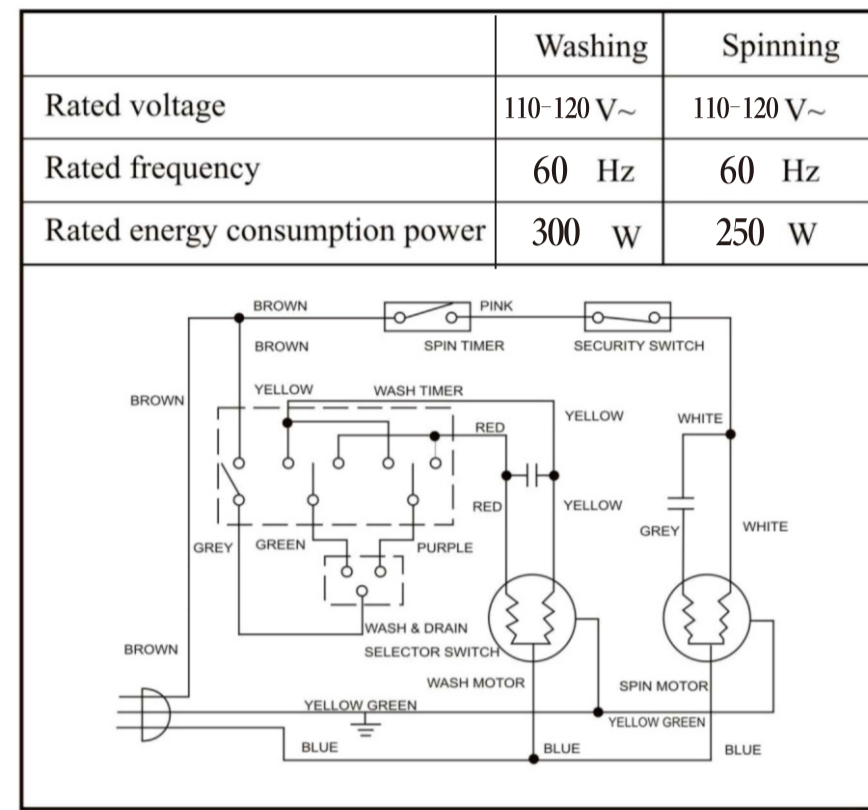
| | Washing | Spinning |
|---|---|---|
| Rated voltage | 110−120 V~ | 110−120 V~ |
| Rated frequency | 60 Hz | 60 Hz |
| Rated energy consumption power | 300 W | 250 W |

BROWN
PINK
BROWN
SPIN TIMER
SECURITY SWITCH
BROWN
YELLOW
WASH TIMER
YELLOW
WHITE
RED
RED
YELLOW
GREY
WHITE
GREY
GREEN
PURPLE
WASH & DRAIN
SELECTOR SWITCH
BROWN
WASH MOTOR
SPIN MOTOR
YELLOW GREEN
YELLOW GREEN
BLUE
BLUE
BLUE